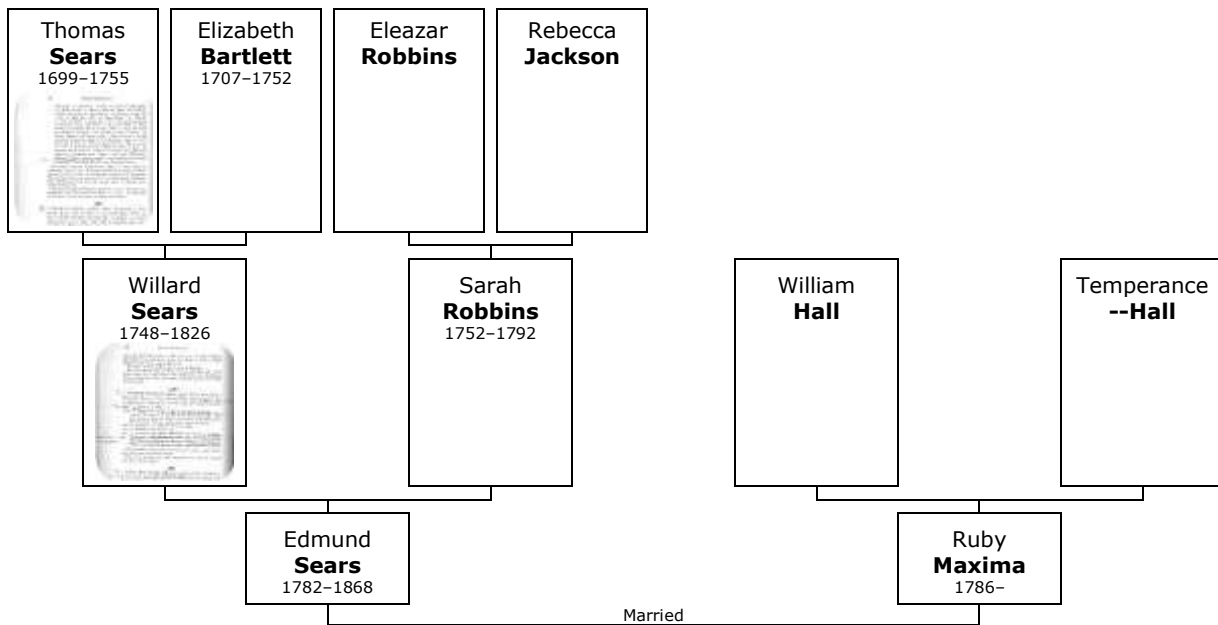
Thomas
**Sears**
1699–1755

Elizabeth
**Bartlett**
1707–1752

Eleazar
**Robbins**

Rebecca
**Jackson**

Willard
**Sears**
1748–1826

Sarah
**Robbins**
1752–1792

William
**Hall**

Temperance
**--Hall**

Edmund
**Sears**
1782–1868

Ruby
**Maxima**
1786–

Married